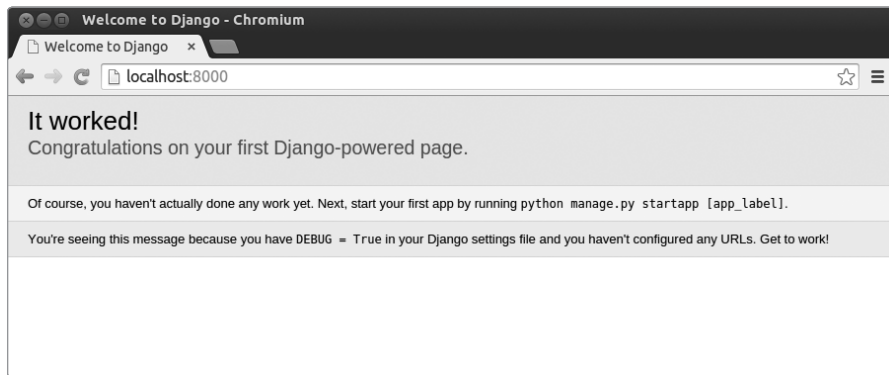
Welcome to Django - Chromium

Welcome to Django ×

localhost:8000

It worked!
Congratulations on your first Django-powered page.

Of course, you haven't actually done any work yet. Next, start your first app by running python manage.py startapp [app_label].

You're seeing this message because you have DEBUG = True in your Django settings file and you haven't configured any URLs. Get to work!